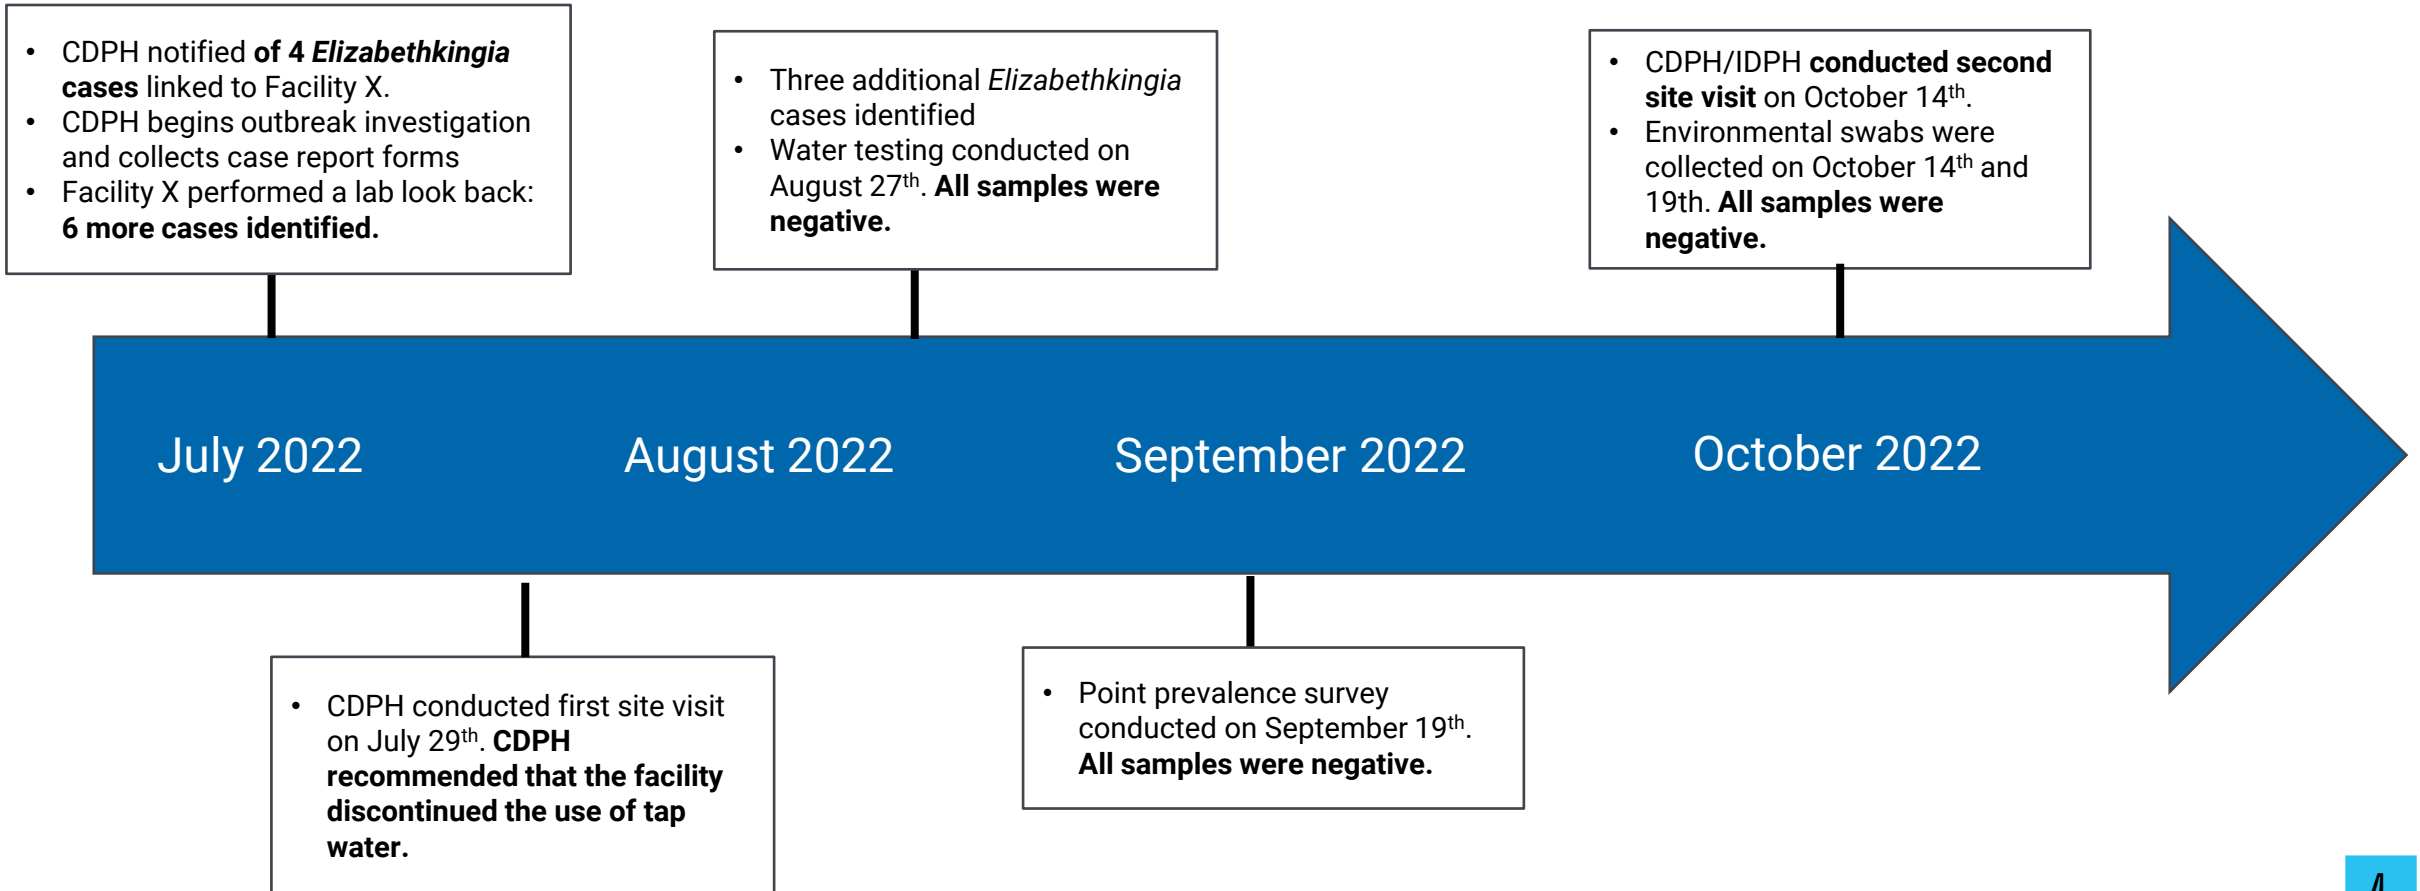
- CDPH notified **of 4 *Elizabethkingia* cases** linked to Facility X.
- CDPH begins outbreak investigation and collects case report forms
- Facility X performed a lab look back: **6 more cases identified.**

- Three additional *Elizabethkingia* cases identified
- Water testing conducted on August 27$^{th}$. **All samples were negative.**

- CDPH/IDPH **conducted second site visit** on October 14$^{th}$.
- Environmental swabs were collected on October 14$^{th}$ and 19th. **All samples were negative.**

July 2022

August 2022

September 2022

October 2022

- CDPH conducted first site visit on July 29$^{th}$. **CDPH recommended that the facility discontinued the use of tap water.**

- Point prevalence survey conducted on September 19$^{th}$. **All samples were negative.**

4